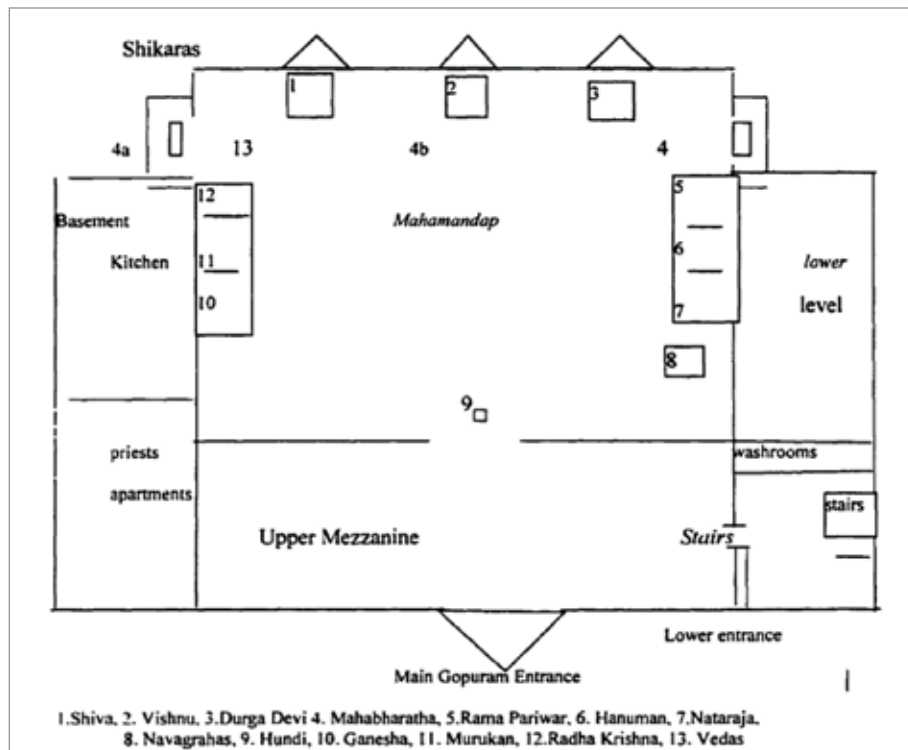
Shikaras

1

2

3

4a

13

4b

4

12

Basement

Mahamandap

5

Kitchen

11

6

lower

10

level

7

8

9

priests

washrooms

apartments

stairs

Upper Mezzanine

Stairs

Lower entrance

Main Gopuram Entrance

1.Shiva, 2. Vishnu, 3.Durga Devi 4. Mahabharatha, 5.Rama Pariwar, 6. Hanuman, 7.Nataraja, 8. Navagrahas, 9. Hundi, 10. Ganesha, 11. Murukan, 12.Radha Krishna, 13. Vedas